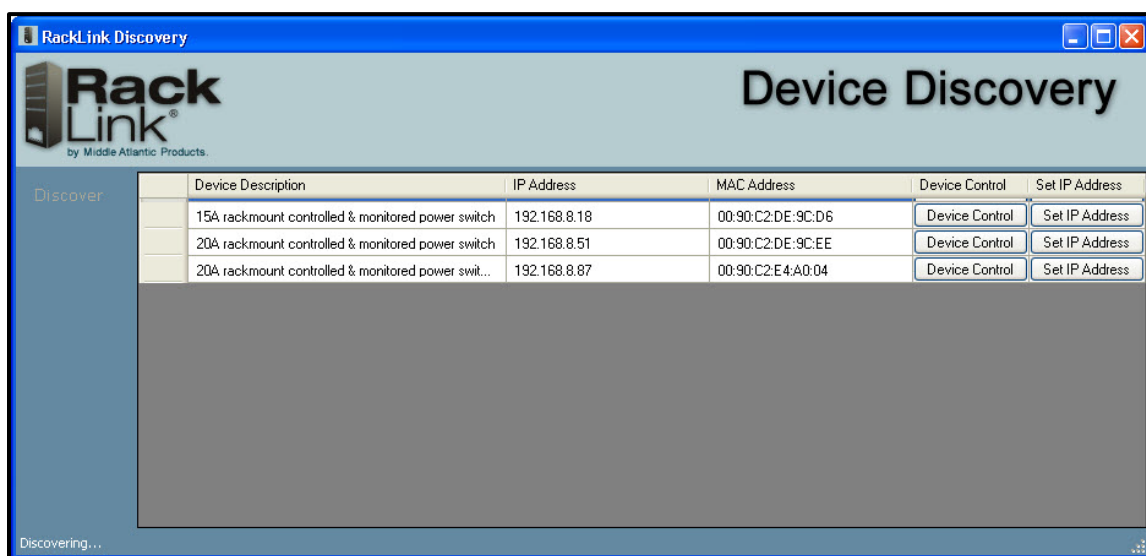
RackLink Discovery

Rack Link®
by Middle Atlantic Products.

Device Discovery

Discover

| Device Description | IP Address | MAC Address | Device Control | Set IP Address |
|---|---|---|---|---|
| 15A rackmount controlled & monitored power switch | 192.168.8.18 | 00:90:C2:DE:9C:D6 | Device Control | Set IP Address |
| 20A rackmount controlled & monitored power switch | 192.168.8.51 | 00:90:C2:DE:9C:EE | Device Control | Set IP Address |
| 20A rackmount controlled & monitored power swit... | 192.168.8.87 | 00:90:C2:E4:A0:04 | Device Control | Set IP Address |

Discovering...